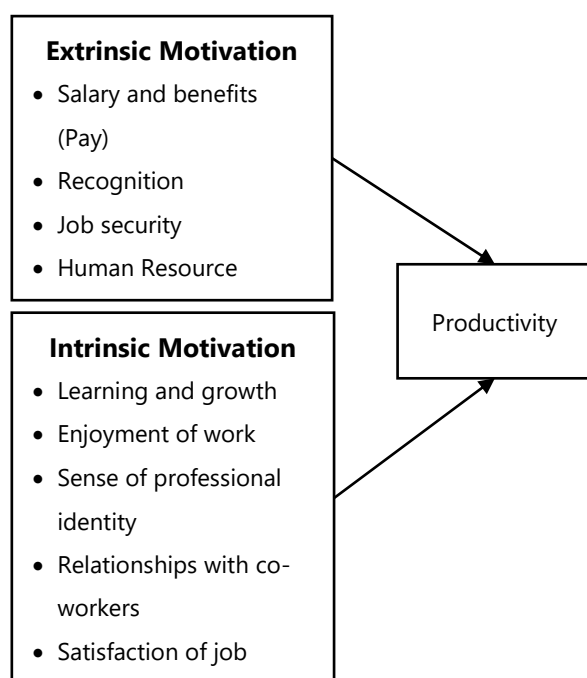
**Extrinsic Motivation**
- Salary and benefits (Pay)
- Recognition
- Job security
- Human Resource

**Intrinsic Motivation**
- Learning and growth
- Enjoyment of work
- Sense of professional identity
- Relationships with co-workers
- Satisfaction of job

Productivity